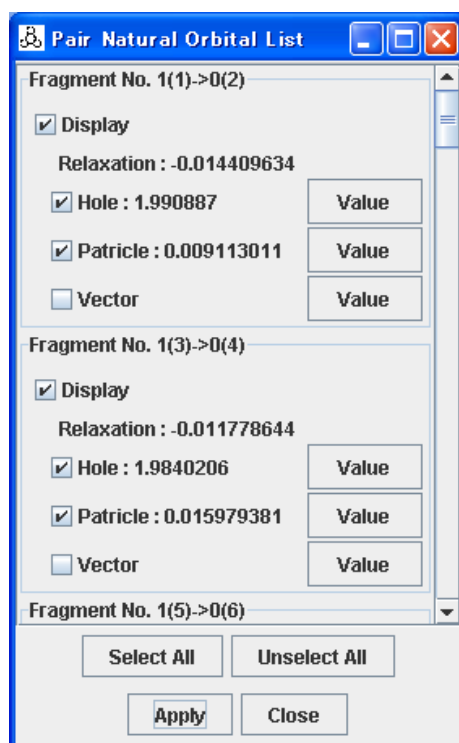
Pair Natural Orbital List

Fragment No. 1(1)->0(2)

Display

Relaxation : -0.014409634

Hole : 1.990887 Value

Patricle : 0.009113011 Value

Vector Value

Fragment No. 1(3)->0(4)

Display

Relaxation : -0.011778644

Hole : 1.9840206 Value

Patricle : 0.015979381 Value

Vector Value

Fragment No. 1(5)->0(6)

Select All Unselect All

Apply Close